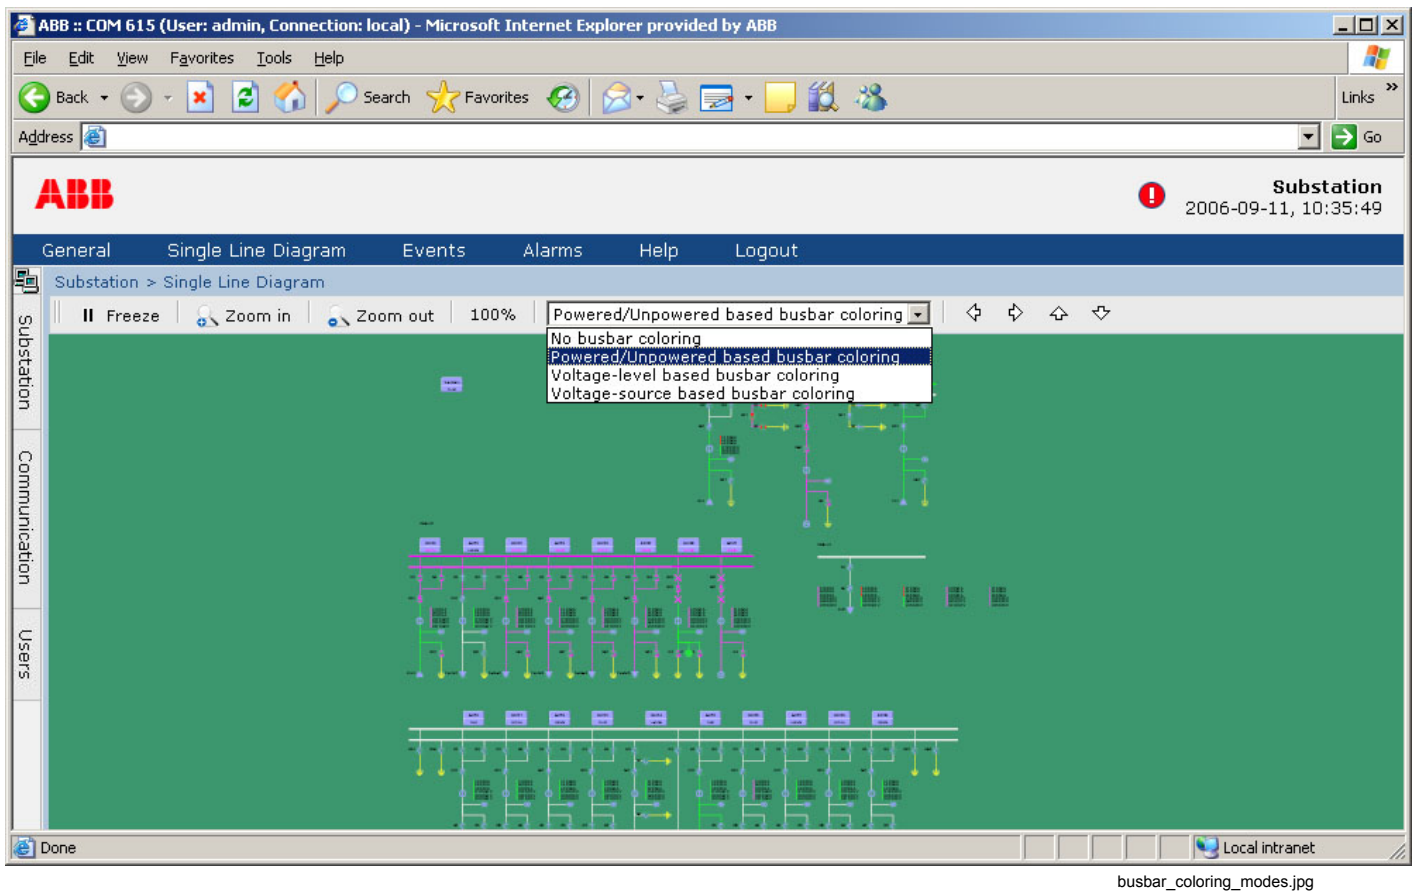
ABB :: COM 615 (User: admin, Connection: local) - Microsoft Internet Explorer provided by ABB

File Edit View Favorites Tools Help

Back Search Favorites

Links

Address

Go

ABB

Substation
2006-09-11, 10:35:49

General Single Line Diagram Events Alarms Help Logout

Substation > Single Line Diagram

Freeze Zoom in Zoom out 100% Powered/Unpowered based busbar coloring

No busbar coloring
Powered/Unpowered based busbar coloring
Voltage-level based busbar coloring
Voltage-source based busbar coloring

Substation

Communication

Users

Done

Local intranet

busbar_coloring_modes.jpg